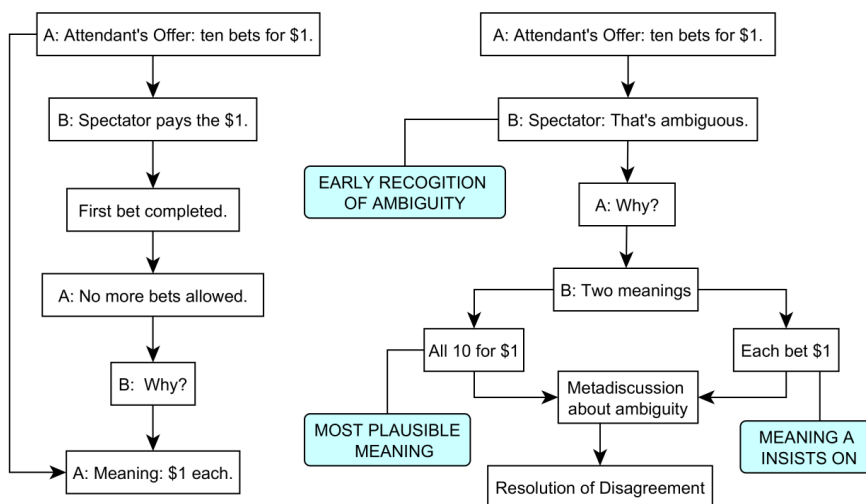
A: Attendant's Offer: ten bets for $1.

B: Spectator pays the $1.

First bet completed.

A: No more bets allowed.

B: Why?

A: Meaning: $1 each.

A: Attendant's Offer: ten bets for $1.

B: Spectator: That's ambiguous.

EARLY RECOGITION OF AMBIGUITY

A: Why?

B: Two meanings

All 10 for $1

Each bet $1

Metadiscussion about ambiguity

MOST PLAUSIBLE MEANING

MEANING A INSISTS ON

Resolution of Disagreement